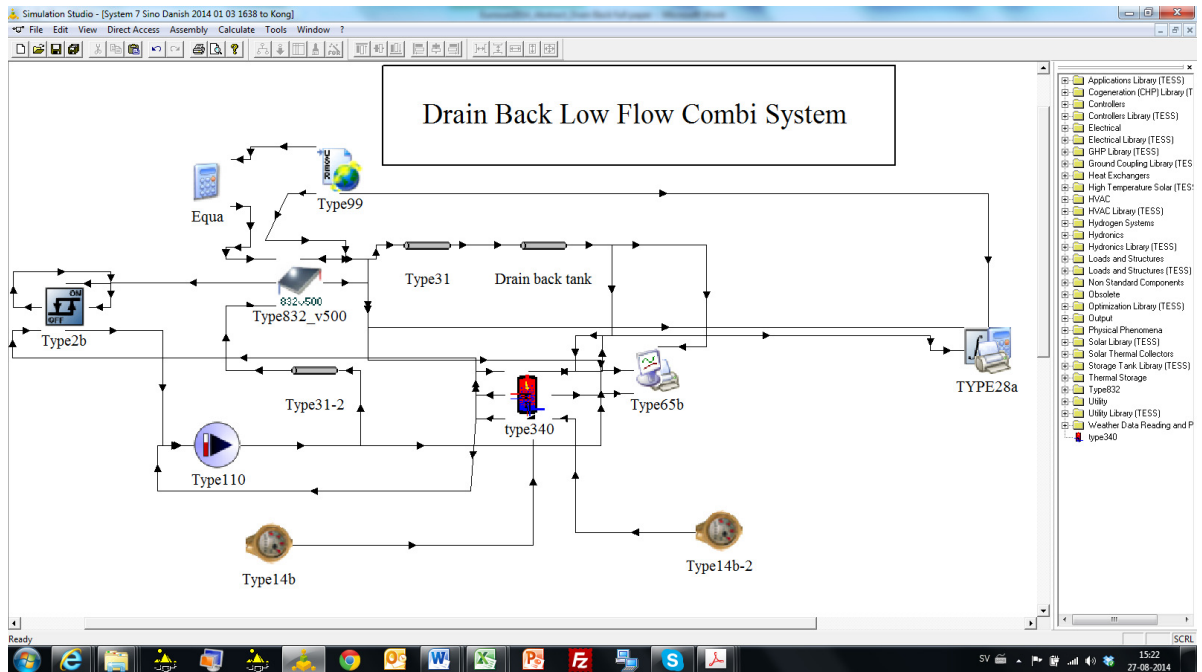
Simulation Studio - [System 7 Sino Danish 2014 01 03 1638 to Kong]

File Edit View Direct Access Assembly Calculate Tools Window ?

Drain Back Low Flow Combi System

Equa

Type99

Type31

Drain back tank

Type2b

832v500

Type832_v500

TYPE28a

Type31-2

type340

Type65b

Type110

Type14b

Type14b-2

Applications Library (TESS)
Cogeneration (CHP) Library (T
Controllers
Controllers Library (TESS)
Electrical
Electrical Library (TESS)
GHP Library (TESS)
Ground Coupling Library (TES
Heat Exchangers
High Temperature Solar (TES
HVAC
HVAC Library (TESS)
Hydrogen Systems
Hydronics
Hydronics Library (TESS)
Loads and Structures
Loads and Structures (TESS)
Non Standard Components
Obsolete
Optimization Library (TESS)
Output
Physical Phenomena
Solar Library (TESS)
Solar Thermal Collectors
Storage Tank Library (TESS)
Thermal Storage
Type832
Utility
Utility Library (TESS)
Weather Data Reading and P
type340

Ready

SCRL

SV

15:22
27-08-2014